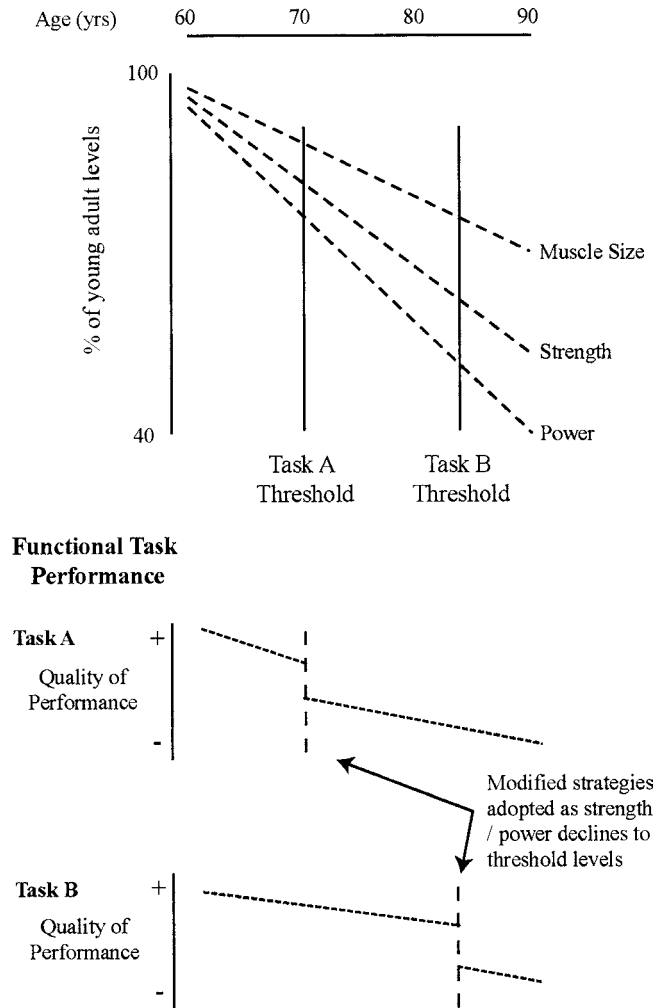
Age (yrs) 60 70 80 90

100

% of young adult levels

40

Muscle Size

Strength

Power

Task A Threshold

Task B Threshold

Functional Task Performance

Task A

+

Quality of Performance

-

Modified strategies adopted as strength / power declines to threshold levels

Task B

+

Quality of Performance

-